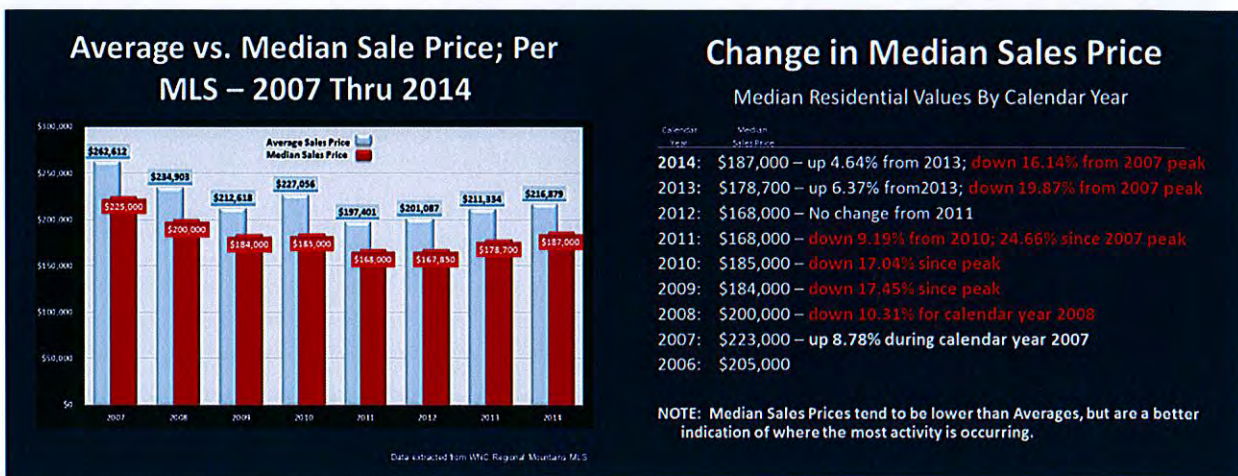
Average vs. Median Sale Price; Per MLS – 2007 Thru 2014

$300,000
$250,000
$200,000
$150,000
$100,000
$50,000
$0

Average Sales Price
Median Sales Price

$262,612
$225,000
$234,903
$200,000
$212,618
$184,000
$227,056
$185,000
$197,401
$168,000
$201,087
$167,850
$211,334
$178,700
$216,879
$187,000

2007
2008
2009
2010
2011
2012
2013
2014

Data extracted from WNC Regional Mountain MLS

Change in Median Sales Price

Median Residential Values By Calendar Year

Calendar Year
Median Sales Price

2014: $187,000 – up 4.64% from 2013; down 16.14% from 2007 peak
2013: $178,700 – up 6.37% from2013; down 19.87% from 2007 peak
2012: $168,000 – No change from 2011
2011: $168,000 – down 9.19% from 2010; 24.66% since 2007 peak
2010: $185,000 – down 17.04% since peak
2009: $184,000 – down 17.45% since peak
2008: $200,000 – down 10.31% for calendar year 2008
2007: $223,000 – up 8.78% during calendar year 2007
2006: $205,000

NOTE: Median Sales Prices tend to be lower than Averages, but are a better indication of where the most activity is occurring.